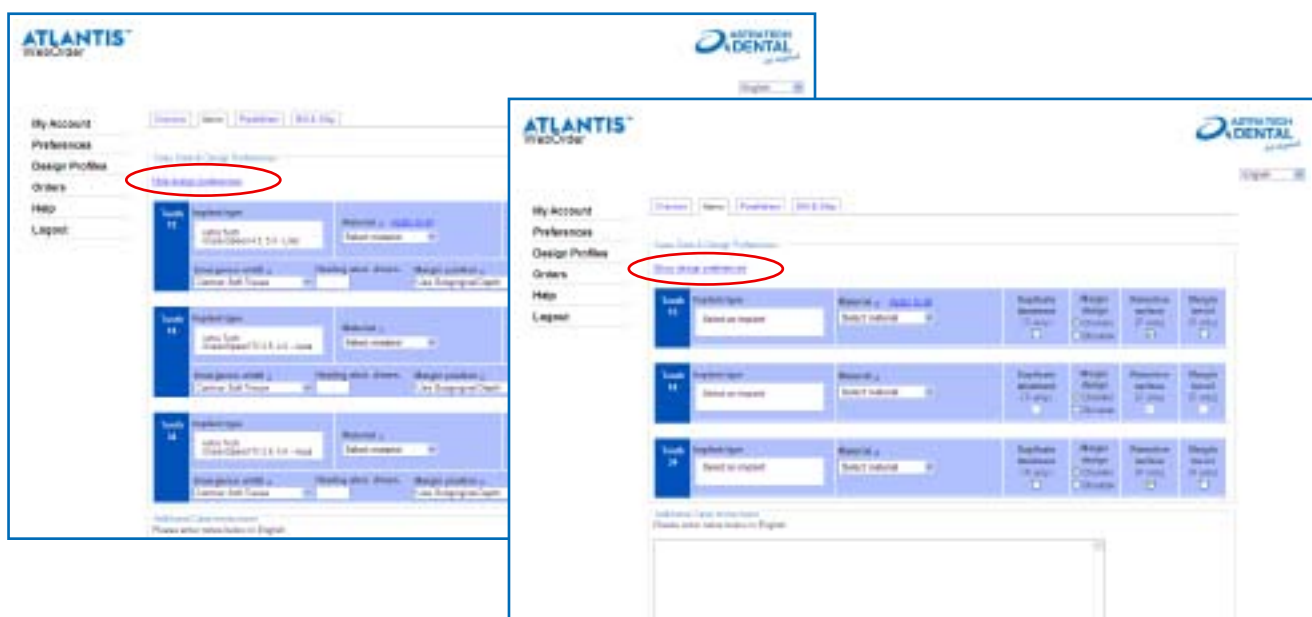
ATLANTIS™ WebOrder

ASTRA TECH DENTAL

English

My Account
Preferences
Design Profiles
Orders
Help
Logout

Overview | Items | Prosthesis | Bill & Ship

Hide design preferences

Tooth 13
Implant type
Material
Select material
Emergence profile
Contour Soft Tissue
Margin position
Use Subgingival Depth

Tooth 14
Implant type
Material
Select material
Emergence profile
Contour Soft Tissue
Margin position
Use Subgingival Depth

Tooth 24
Implant type
Material
Select material
Emergence profile
Contour Soft Tissue
Margin position
Use Subgingival Depth

Additional Case Instructions
Please enter instructions in English

ATLANTIS™ WebOrder

ASTRA TECH DENTAL

English

My Account
Preferences
Design Profiles
Orders
Help
Logout

Overview | Items | Prosthesis | Bill & Ship

Show design preferences

Tooth 13
Implant type
Select an implant
Material
Select material

Tooth 14
Implant type
Select an implant
Material
Select material

Tooth 24
Implant type
Select an implant
Material
Select material

Additional Case Instructions
Please enter instructions in English